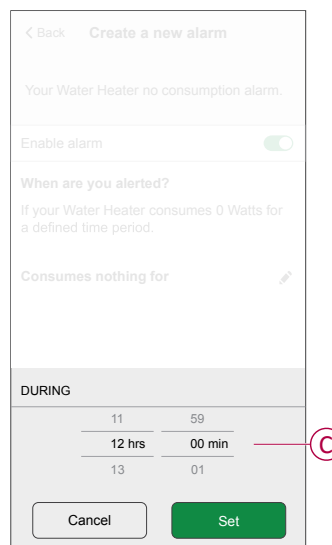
< Back Create a new alarm

Your Water Heater no consumption alarm.

Enable alarm

When are you alerted?

If your Water Heater consumes 0 Watts for a defined time period.

Consumes nothing for

DURING

11 59

12 hrs 00 min

13 01

C

Cancel

Set